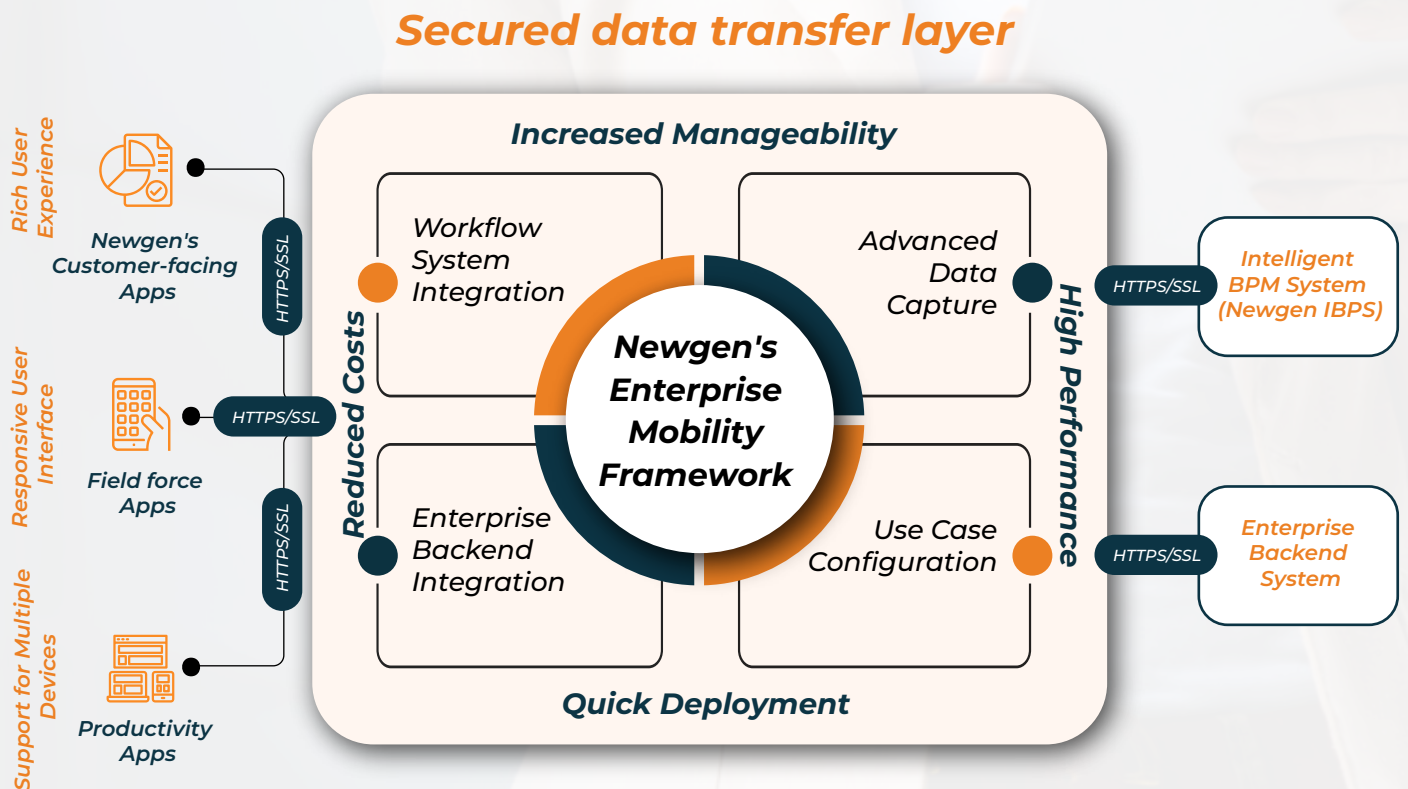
Secured data transfer layer

Rich User Experience

Newgen's Customer-facing Apps

Responsive User Interface

Field force Apps

Support for Multiple Devices

Productivity Apps

HTTPS/SSL

HTTPS/SSL

HTTPS/SSL

Increased Manageability

Reduced Costs

Workflow System Integration

Advanced Data Capture

Newgen's Enterprise Mobility Framework

Enterprise Backend Integration

Use Case Configuration

High Performance

Quick Deployment

HTTPS/SSL

Intelligent BPM System (Newgen IBPS)

HTTPS/SSL

Enterprise Backend System